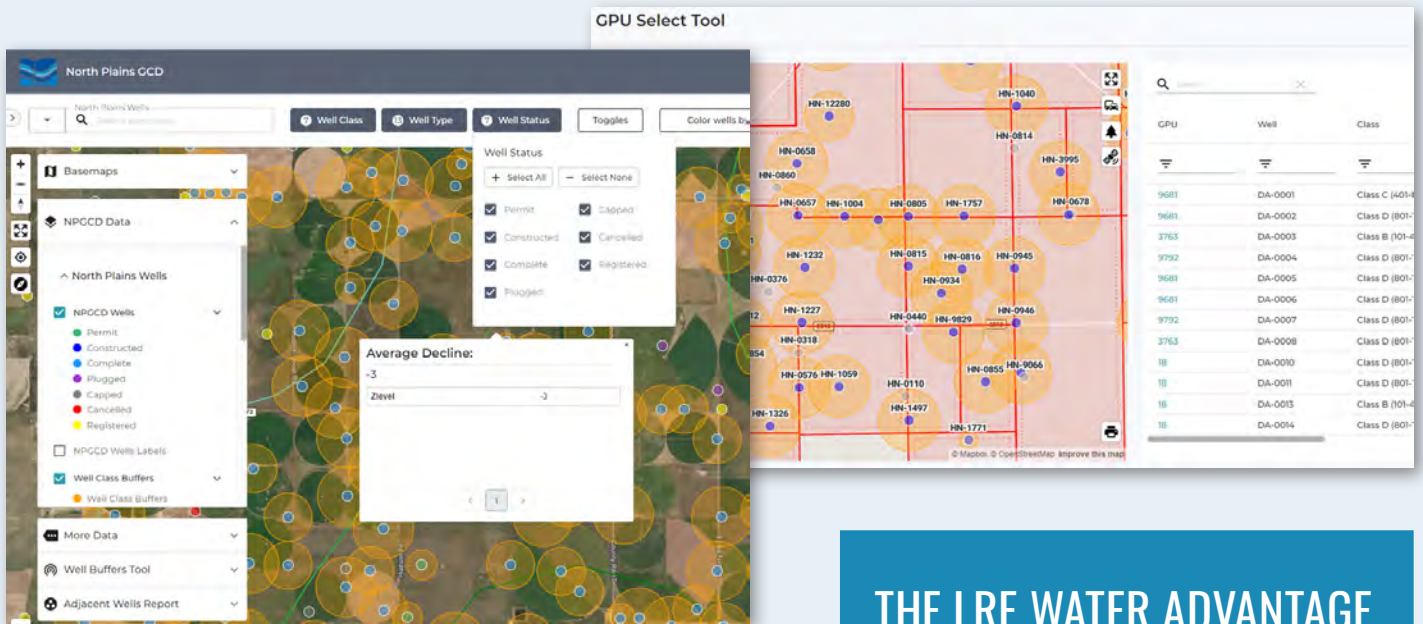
GPU Select Tool

North Plains GCD

North Plains Wells

Well Class Well Type Well Status Toggles Color wells b

Basemaps

NPGCD Data

North Plains Wells

NPGCD Wells

Permit
Constructed
Complete
Plugged
Capped
Cancelled
Registered

NPGCD Wells Labels

Well Class Buffers

Well Class Buffers

More Data

Well Buffers Tool

Adjacent Wells Report

Well Status

Select All Select None

Permit Capped
Constructed Cancelled
Complete Registered
Plugged

Average Decline:

-3

Zlevel -3

1

HN-12280 HN-1040 HN-0814 HN-0658 HN-3995 HN-0860 HN-0657 HN-1004 HN-0805 HN-1757 HN-0678 HN-1232 HN-0815 HN-0816 HN-0945 HN-0376 HN-0934 HN-1227 HN-0440 HN-9829 HN-0946 HN-0318 HN-0855 HN-9066 HN-0576 HN-1059 HN-0110 HN-1326 HN-1497 HN-1771

© Mapbox © OpenStreetMap Improve this map

| GPU | Well | Class |
|---|---|---|
| 9681 | DA-0001 | Class C (401-4 |
| 9681 | DA-0002 | Class D (801-1 |
| 3763 | DA-0003 | Class B (101-4 |
| 9792 | DA-0004 | Class D (801-1 |
| 9681 | DA-0005 | Class D (801-1 |
| 9681 | DA-0006 | Class D (801-1 |
| 9792 | DA-0007 | Class D (801-1 |
| 3763 | DA-0008 | Class D (801-1 |
| 18 | DA-0010 | Class D (801-1 |
| 18 | DA-0011 | Class D (801-1 |
| 18 | DA-0013 | Class B (101-4 |
| 18 | DA-0014 | Class D (801-1 |

THE LRE WATER ADVANTAGE